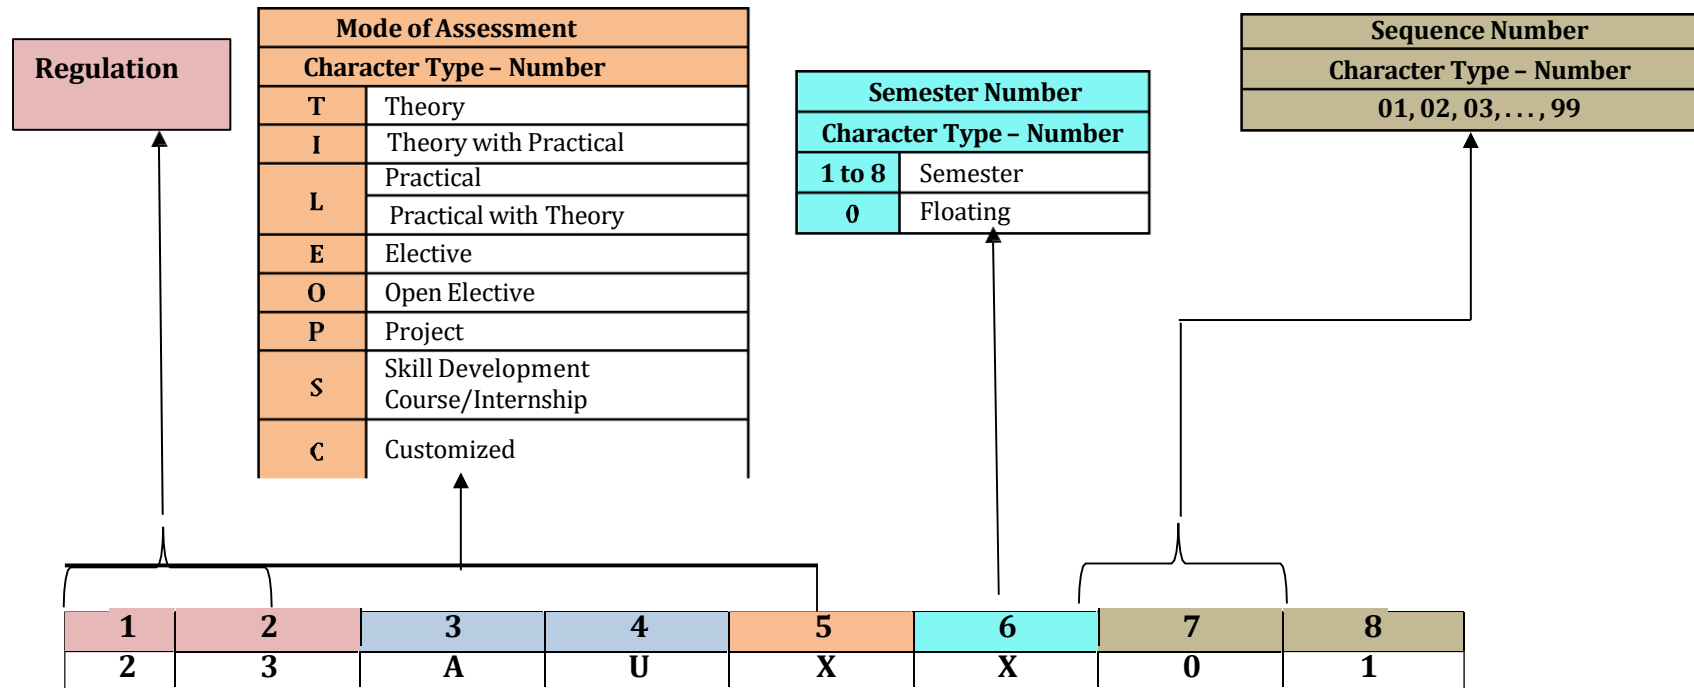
Regulation

| Mode of Assessment | |
|---|---|
| Character Type – Number | |
| T | Theory |
| I | Theory with Practical |
| L | Practical |
| | Practical with Theory |
| E | Elective |
| O | Open Elective |
| P | Project |
| S | Skill Development Course/Internship |
| C | Customized |

| Semester Number | |
|---|---|
| Character Type – Number | |
| 1 to 8 | Semester |
| 0 | Floating |

| Sequence Number |
|---|
| Character Type – Number |
| 01, 02, 03, . . . , 99 |

| 1 | 2 | 3 | 4 | 5 | 6 | 7 | 8 |
|---|---|---|---|---|---|---|---|
| 2 | 3 | A | U | X | X | 0 | 1 |